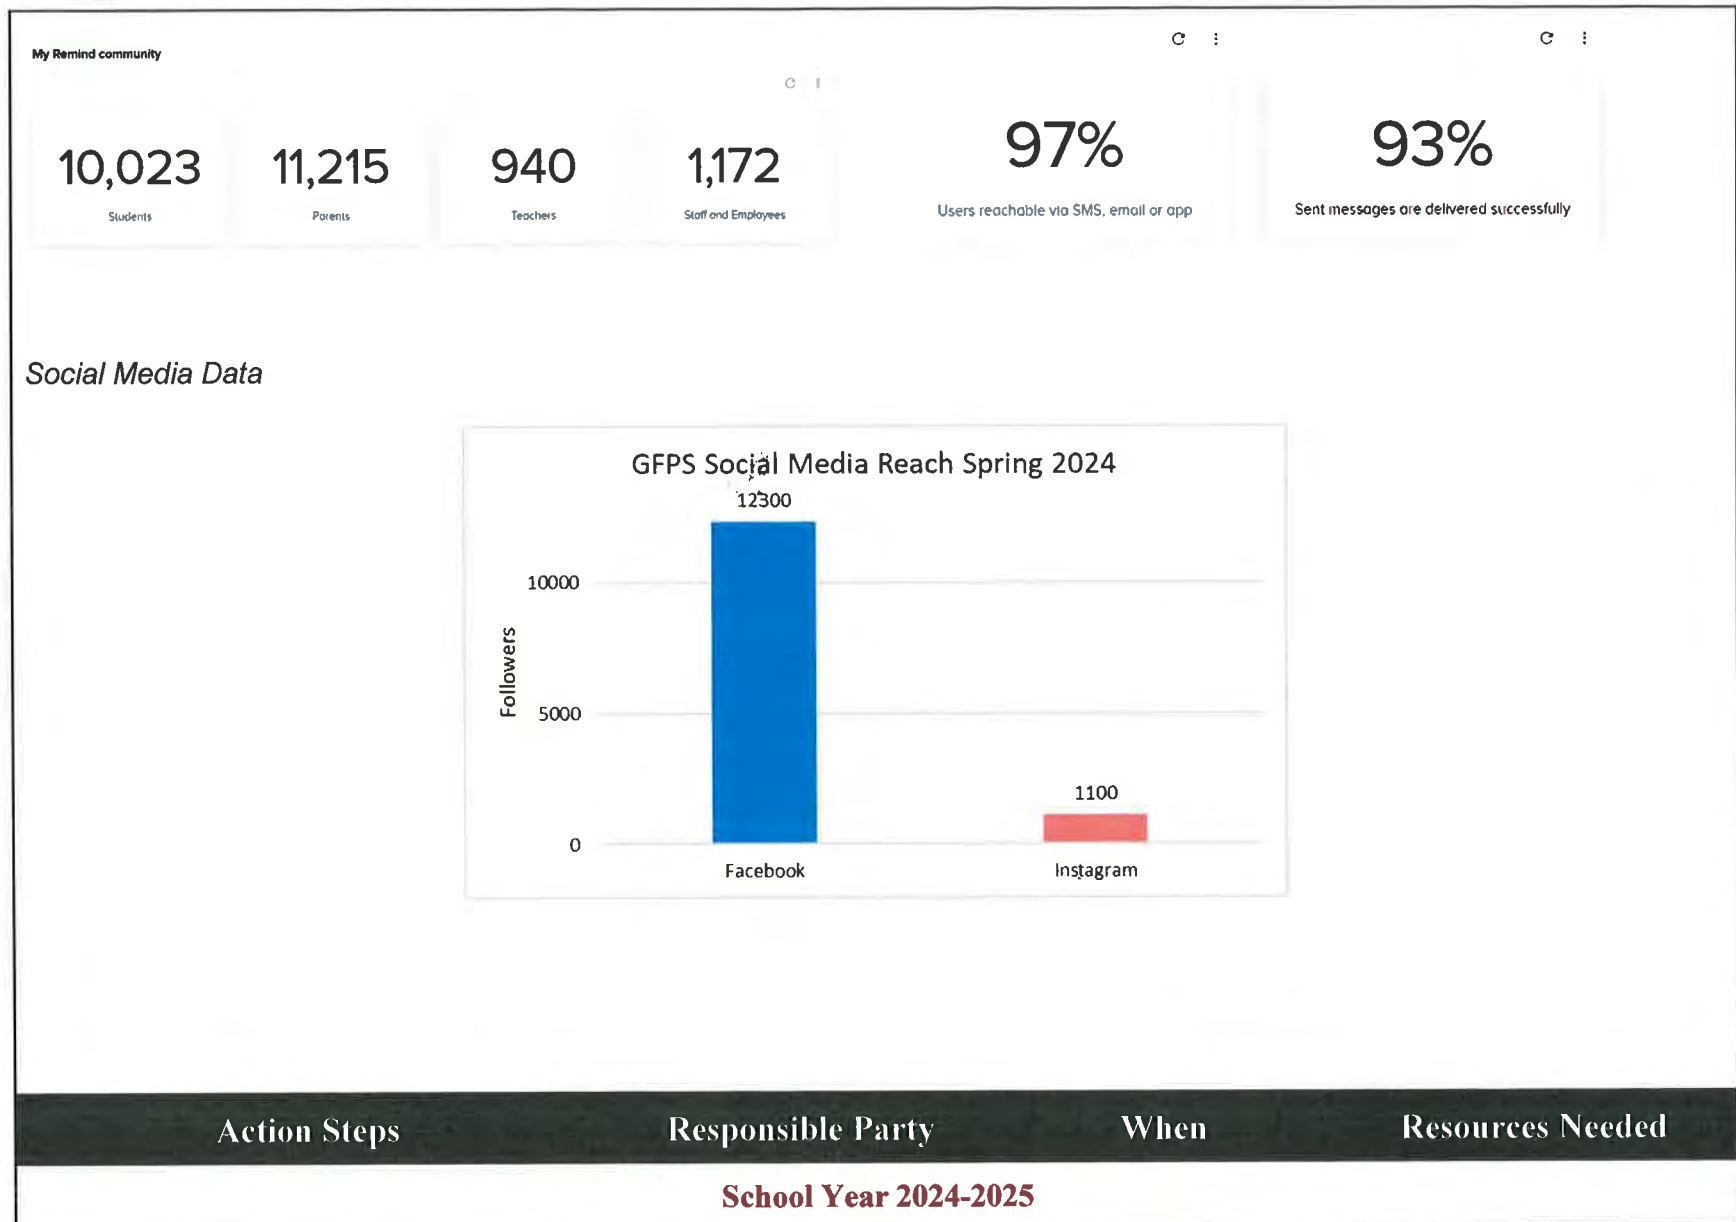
My Remind community

10,023
Students

11,215
Parents

940
Teachers

1,172
Staff and Employees

97%
Users reachable via SMS, email or app

93%
Sent messages are delivered successfully

Social Media Data

GFPS Social Media Reach Spring 2024

Followers

10000
5000
0

12300
1100

Facebook
Instagram

| Action Steps | Responsible Party | When | Resources Needed |
|---|---|---|---|

School Year 2024-2025